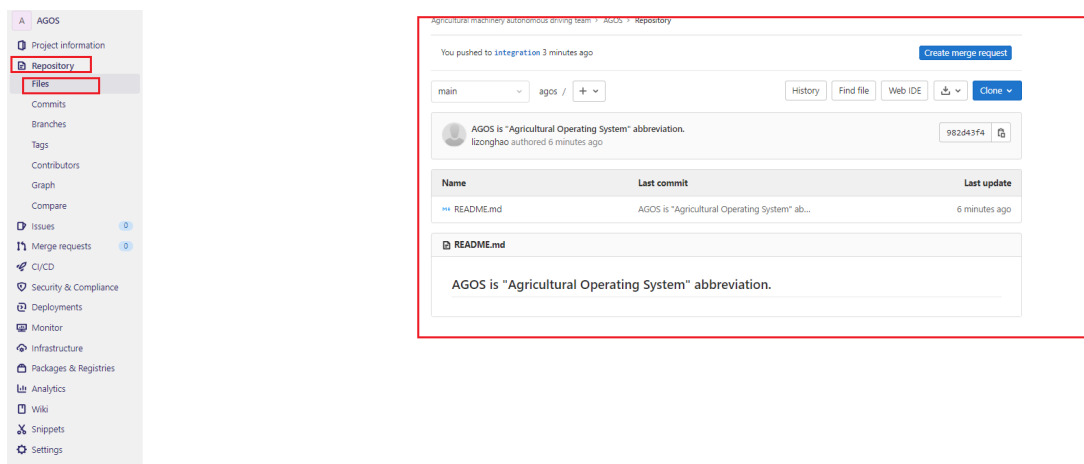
A AGOS
Project information
Repository
Files
Commits
Branches
Tags
Contributors
Graph
Compare
Issues 0
Merge requests 0
CI/CD
Security & Compliance
Deployments
Monitor
Infrastructure
Packages & Registries
Analytics
Wiki
Snippets
Settings

Agricultural machinery autonomous driving team > AGOS > Repository

You pushed to integration 3 minutes ago

Create merge request

main
agos /
+
History
Find file
Web IDE
Clone

AGOS is "Agricultural Operating System" abbreviation.
lizonghao authored 6 minutes ago
982d43f4

| Name | Last commit | Last update |
|---|---|---|
| README.md | AGOS is "Agricultural Operating System" ab... | 6 minutes ago |

README.md

AGOS is "Agricultural Operating System" abbreviation.